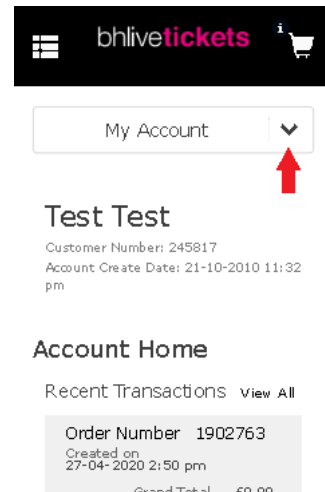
bhlivetickets

i

My Account

Test Test

Customer Number: 245817

Account Create Date: 21-10-2010 11:32 pm

Account Home

Recent Transactions View All

Order Number 1902763

Created on 27-04-2020 2:50 pm

Grand Total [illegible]